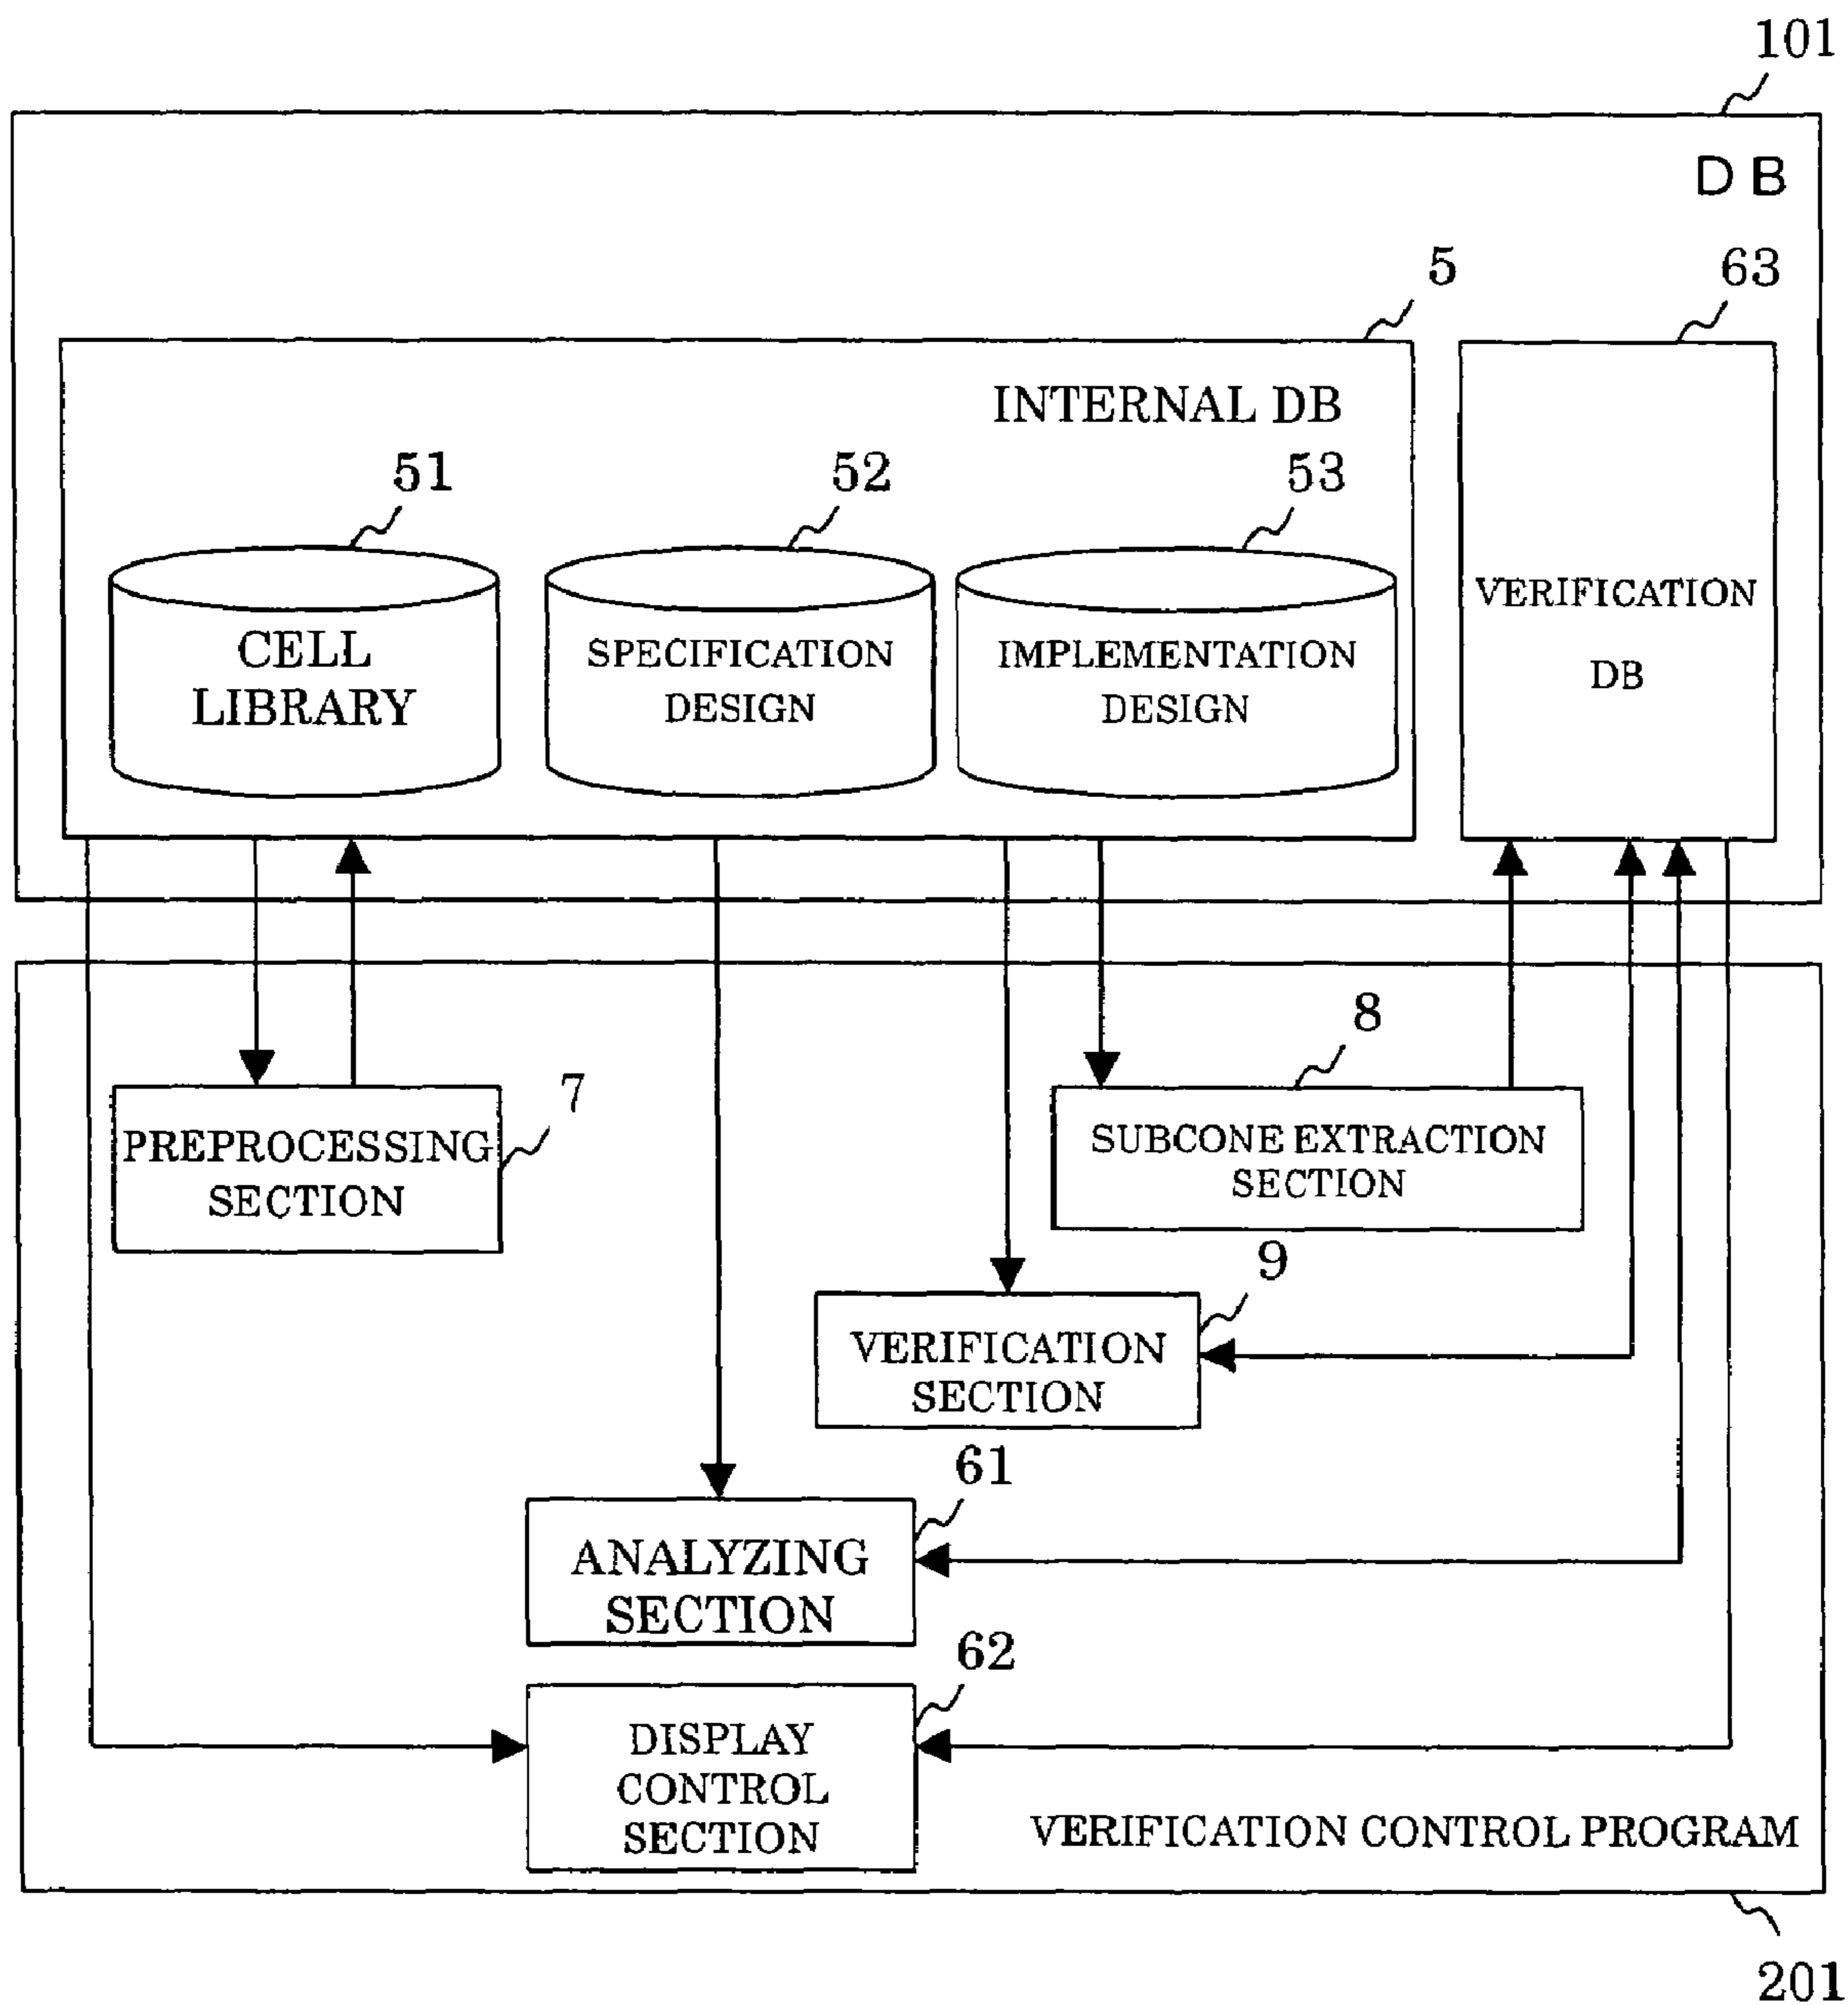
101

DB

5

63

INTERNAL DB

51

52

53

CELL LIBRARY

SPECIFICATION DESIGN

IMPLEMENTATION DESIGN

VERIFICATION DB

8

7

PREPROCESSING SECTION

SUBCONE EXTRACTION SECTION

9

VERIFICATION SECTION

61

ANALYZING SECTION

62

DISPLAY CONTROL SECTION

VERIFICATION CONTROL PROGRAM

201